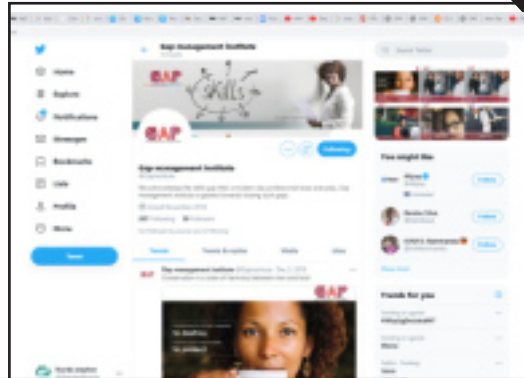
Gap management Institute

Home
Explore
Notifications
Messages
Bookmarks
Lists
Profile
More

Tweet

SKILLS

GAP

Following

Gap management Institute

Tweets
Tweets & replies
Media
Likes

Gap management Institute

GAP

Search Twitter

You might like

Follow
Follow
Follow

Show more

Trends for you